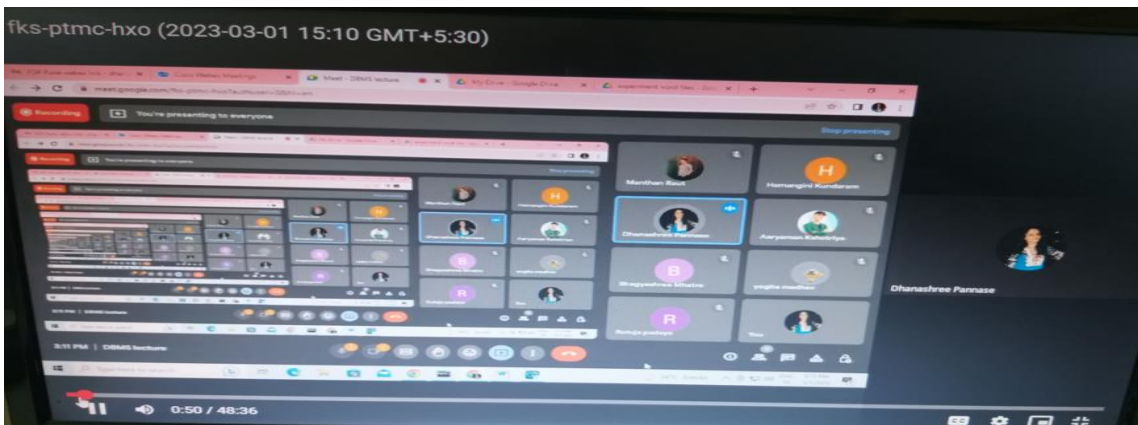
fks-ptmc-hxo (2023-03-01 15:10 GMT+5:30)

Cisco Webex Meetings
Meet - DBMS lecture
My Drive - Google Drive

meet.google.com/fks-ptmc-hxo

Recording
You're presenting to everyone
Stop presenting

Manthan Raut
Hemangini Kundaram
Dhanashree Pannase
Aaryaman Kshatriya
Bhagyashree Mhatre
yogita madhav
Rutuja pudage
You

3:11 PM | DBMS lecture

Type here to search

Dhanashree Pannase

0:50 / 48:36